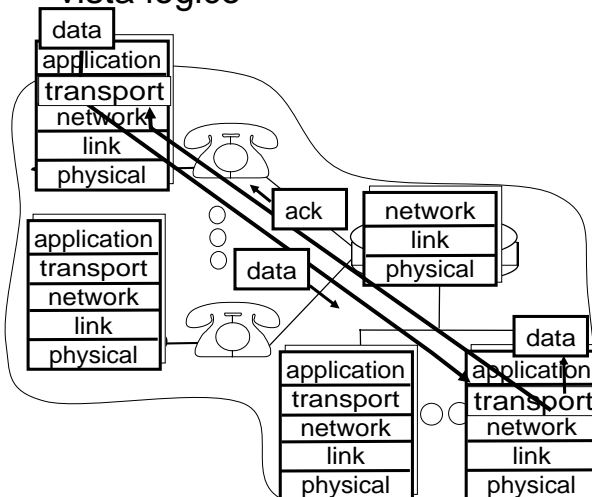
vista logica

data
application
transport
network
link
physical

ack

network
link
physical

application
transport
network
link
physical

data

data

application
transport
network
link
physical

application
transport
network
link
physical